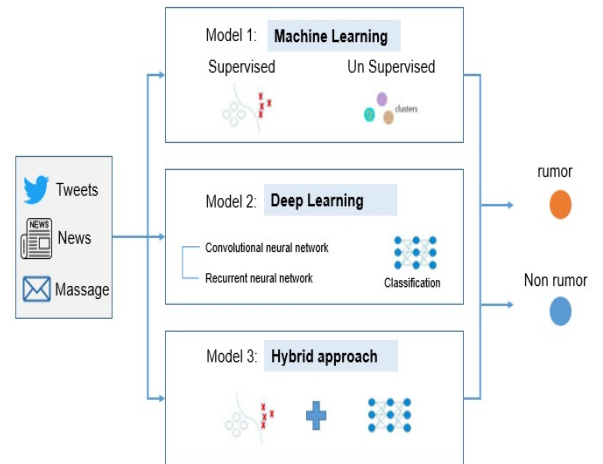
Tweets
NEWS
News
Massage

Model 1: Machine Learning
Supervised
Un Supervised
clusters

Model 2: Deep Learning
Convolutional neural network
Recurrent neural network
Classification

Model 3: Hybrid approach

rumor
Non rumor